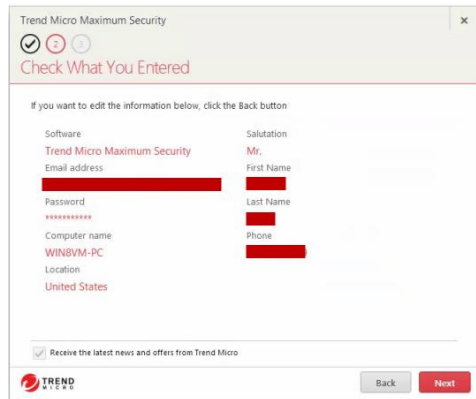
Trend Micro Maximum Security

×

2 3

Check What You Entered

If you want to edit the information below, click the Back button

Software
Trend Micro Maximum Security

Salutation
Mr.

Email address
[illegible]

First Name
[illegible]

Password
***********

Last Name
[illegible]

Computer name
WIN8VM-PC

Phone
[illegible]

Location
United States

Receive the latest news and offers from Trend Micro

TREND MICRO

Back

Next